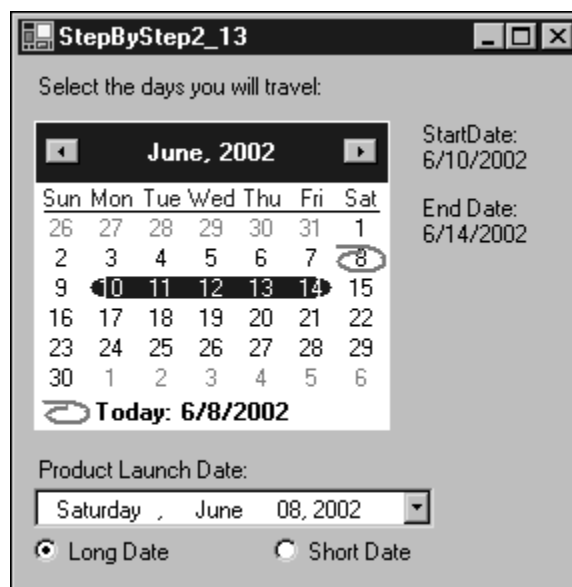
StepByStep2_13

Select the days you will travel:

June, 2002

| Sun | Mon | Tue | Wed | Thu | Fri | Sat |
|---|---|---|---|---|---|---|
| 26 | 27 | 28 | 29 | 30 | 31 | 1 |
| 2 | 3 | 4 | 5 | 6 | 7 | 8 |
| 9 | 10 | 11 | 12 | 13 | 14 | 15 |
| 16 | 17 | 18 | 19 | 20 | 21 | 22 |
| 23 | 24 | 25 | 26 | 27 | 28 | 29 |
| 30 | 1 | 2 | 3 | 4 | 5 | 6 |

Today: 6/8/2002

StartDate: 6/10/2002

End Date: 6/14/2002

Product Launch Date:

Saturday , June 08, 2002

Long Date

Short Date